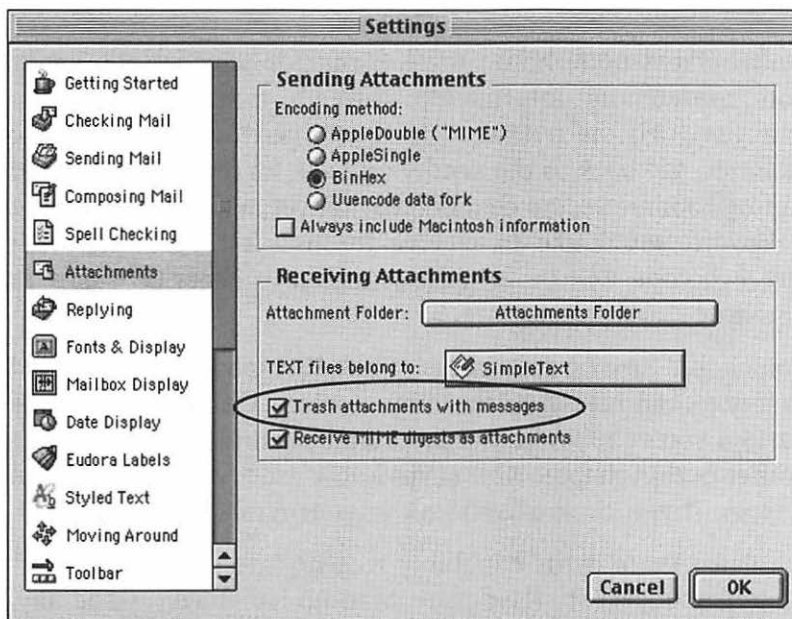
Settings

Getting Started
Checking Mail
Sending Mail
Composing Mail
Spell Checking
Attachments
Replying
Fonts & Display
Mailbox Display
Date Display
Eudora Labels
Styled Text
Moving Around
Toolbar

Sending Attachments
Encoding method:
AppleDouble ("MIME")
AppleSingle
BinHex
Uuencode data fork
Always include Macintosh information

Receiving Attachments
Attachment Folder: Attachments Folder
TEXT files belong to: SimpleText
Trash attachments with messages
Receive MIME digests as attachments

Cancel
OK